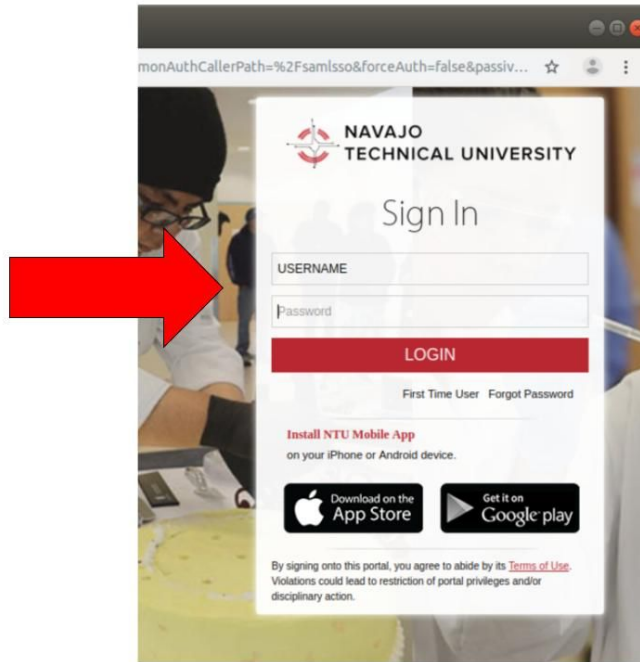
monAuthCallerPath=%2Fsamlsso&forceAuth=false&passiv...

NAVAJO TECHNICAL UNIVERSITY

Sign In

USERNAME

Password

LOGIN

First Time User Forgot Password

Install NTU Mobile App
on your iPhone or Android device.

Download on the App Store

Get it on Google play

By signing onto this portal, you agree to abide by its Terms of Use. Violations could lead to restriction of portal privileges and/or disciplinary action.